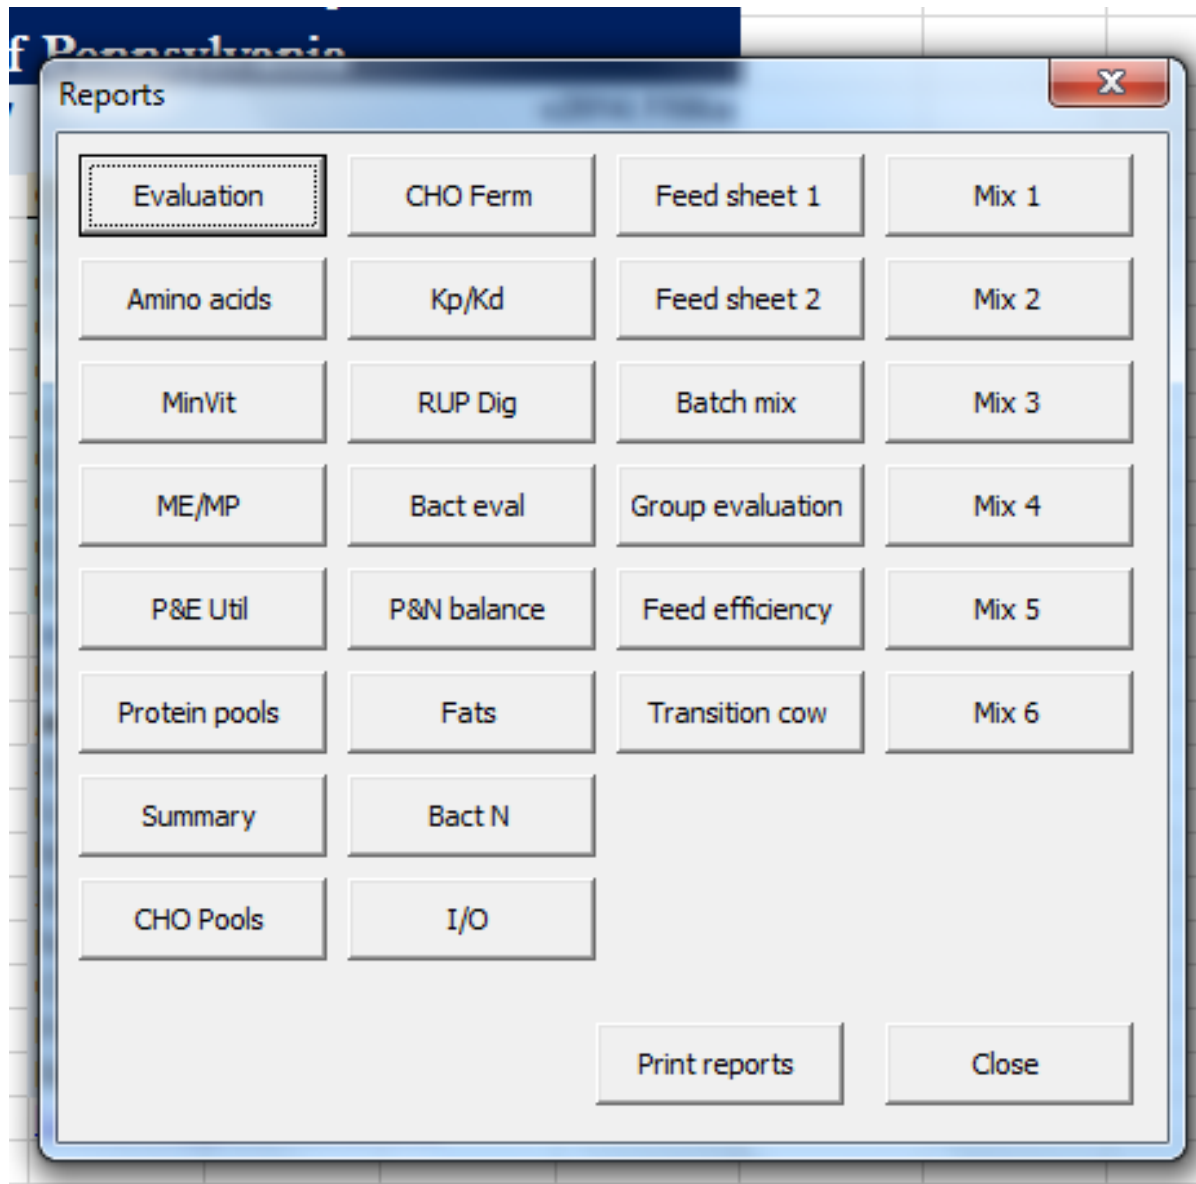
f Pennsylvania

Reports

X

| | | | |
|---|---|---|---|
| Evaluation | CHO Ferm | Feed sheet 1 | Mix 1 |
| Amino acids | Kp/Kd | Feed sheet 2 | Mix 2 |
| MinVit | RUP Dig | Batch mix | Mix 3 |
| ME/MP | Bact eval | Group evaluation | Mix 4 |
| P&E Util | P&N balance | Feed efficiency | Mix 5 |
| Protein pools | Fats | Transition cow | Mix 6 |
| Summary | Bact N | | |
| CHO Pools | I/O | | |

Print reports

Close